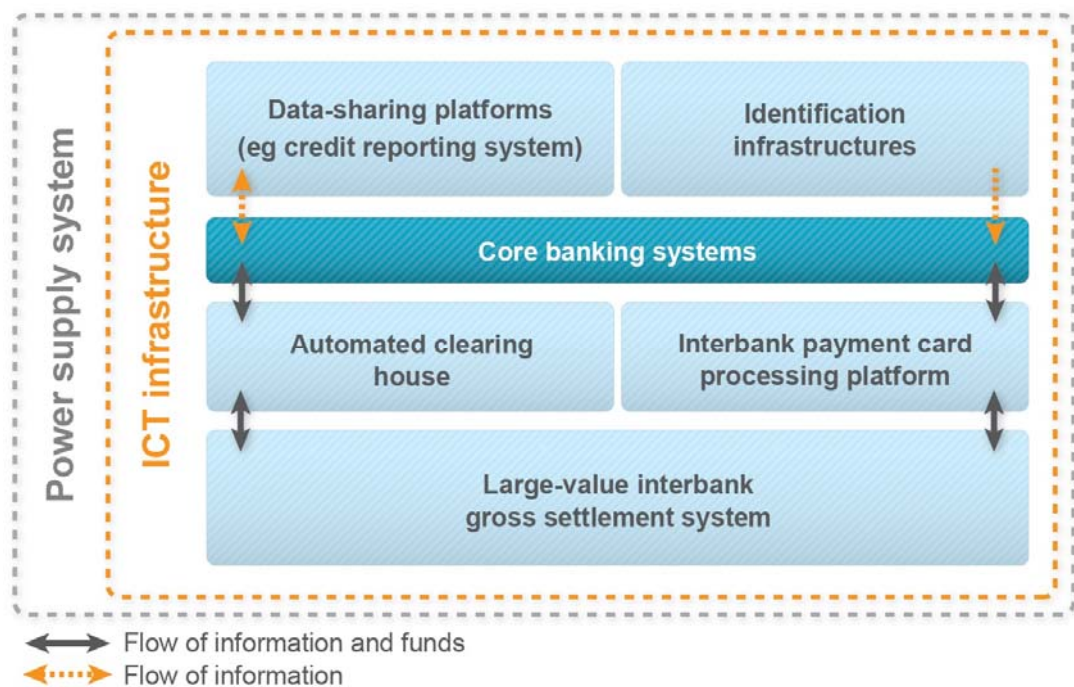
Power supply system

ICT infrastructure

Data-sharing platforms (eg credit reporting system)

Identification infrastructures

Core banking systems

Automated clearing house

Interbank payment card processing platform

Large-value interbank gross settlement system

Flow of information and funds

Flow of information